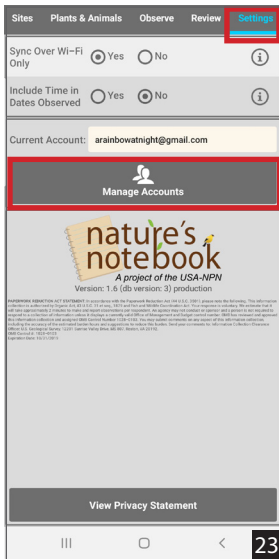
Sites Plants & Animals Observe Review Settings

Sync Over Wi-Fi Only Yes No

Include Time in Dates Observed Yes No

Current Account: arainbowatnight@gmail.com

Manage Accounts

nature's notebook
A project of the USA-NPN
Version: 1.6 (db version: 3) production

PAPERWORK REDUCTION ACT STATEMENT: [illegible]

View Privacy Statement

23